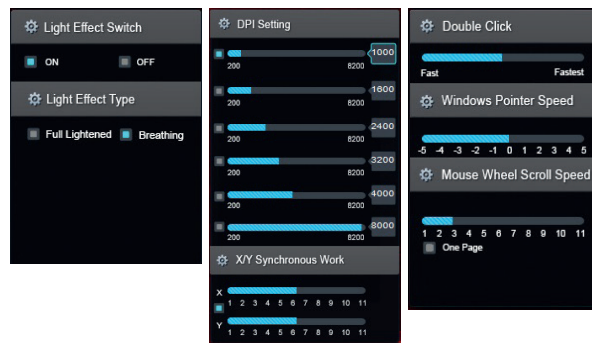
Light Effect Switch

ON

OFF

Light Effect Type

Full Lightened

Breathing

DPI Setting

200 8200 1000

200 8200 1600

200 8200 2400

200 8200 3200

200 8200 4000

200 8200 8000

X/Y Synchronous Work

X
1 2 3 4 5 6 7 8 9 10 11

Y
1 2 3 4 5 6 7 8 9 10 11

Double Click

Fast Fastest

Windows Pointer Speed

-5 -4 -3 -2 -1 0 1 2 3 4 5

Mouse Wheel Scroll Speed

1 2 3 4 5 6 7 8 9 10 11

One Page